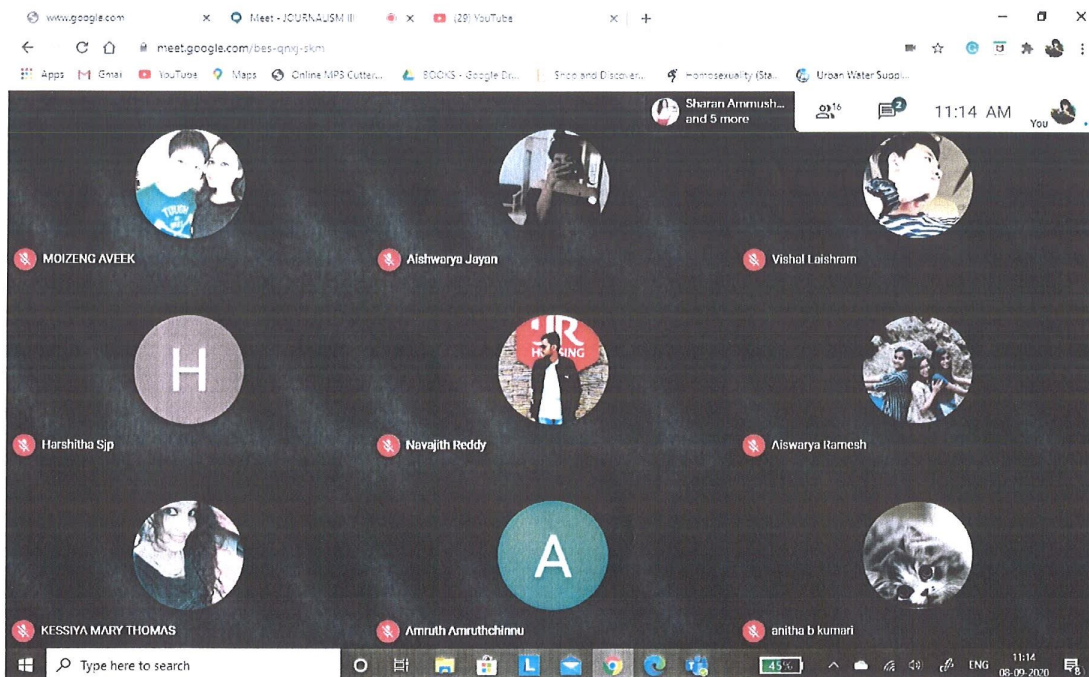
www.google.com × Meet - JOURNALISM III × (29) YouTube × +

meet.google.com/bes-qnxj-skm

Apps Gmail YouTube Maps Online MP3 Cutter... BOOKS - Google Dr... Shop and Discover... Homosexuality (Sta... Urban Water Suppl...

Sharan Ammush... and 5 more 16 2 11:14 AM You

MOIZENG AVEEK

Aishwarya Jayan

Vishal Laishram

H

Harshitha Sjp

Navajith Reddy

Aiswarya Ramesh

KESSIYA MARY THOMAS

A

Amruth Amruthchinnu

anitha b kumari

Type here to search 45% ENG 11:14 08-09-2020